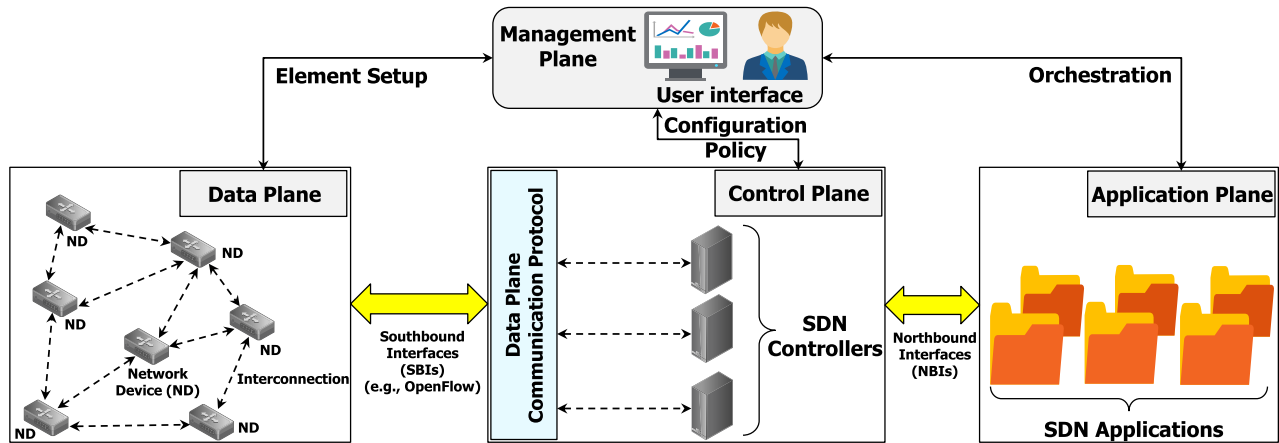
Management Plane

User interface

Element Setup

Orchestration

Configuration Policy

Data Plane

ND

ND

ND

ND

Network Device (ND)

Interconnection

ND

ND

Southbound Interfaces (SBIs) (e.g., OpenFlow)

Data Plane Communication Protocol

Control Plane

SDN Controllers

Northbound Interfaces (NBIs)

Application Plane

SDN Applications